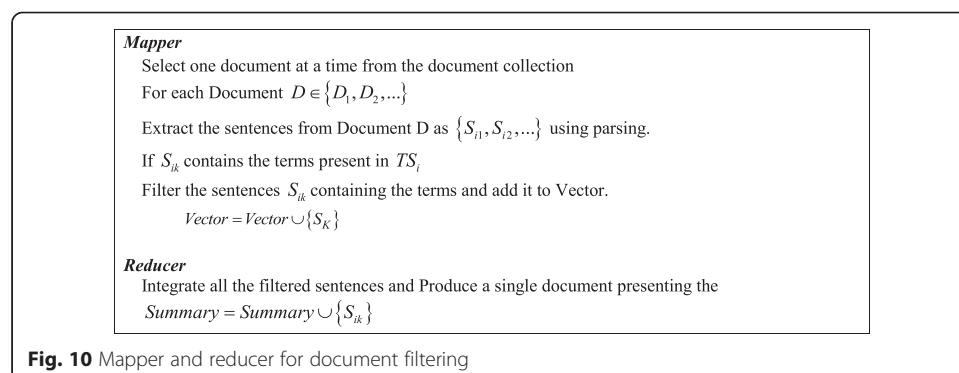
**Mapper**

Select one document at a time from the document collection

For each Document $D \in \{D_1, D_2, ...\}$

Extract the sentences from Document D as $\{S_{i1}, S_{i2}, ...\}$ using parsing.

If $S_{ik}$ contains the terms present in $TS_i$

Filter the sentences $S_{ik}$ containing the terms and add it to Vector.

$Vector = Vector \cup \{S_K\}$

**Reducer**

Integrate all the filtered sentences and Produce a single document presenting the

$Summary = Summary \cup \{S_{ik}\}$

**Fig. 10** Mapper and reducer for document filtering